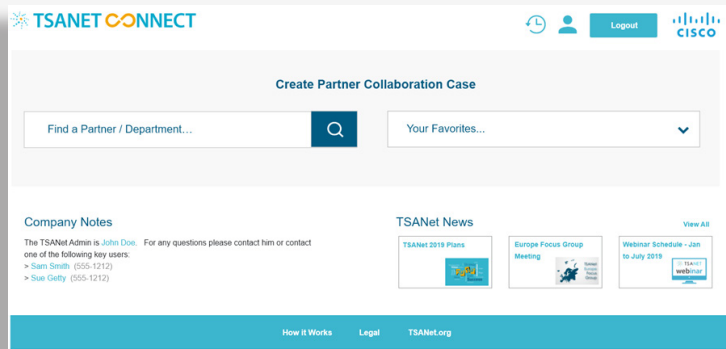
TSANET CONNECT

Logout

CISCO

Create Partner Collaboration Case

Find a Partner / Department...

Your Favorites...

Company Notes

The TSANet Admin is John Doe. For any questions please contact him or contact one of the following key users:
> Sam Smith (555-1212)
> Sue Getty (555-1212)

TSANet News

View All

TSANet 2019 Plans

Europe Focus Group Meeting

Webinar Schedule - Jan to July 2019

webinar

How it Works Legal TSANet.org